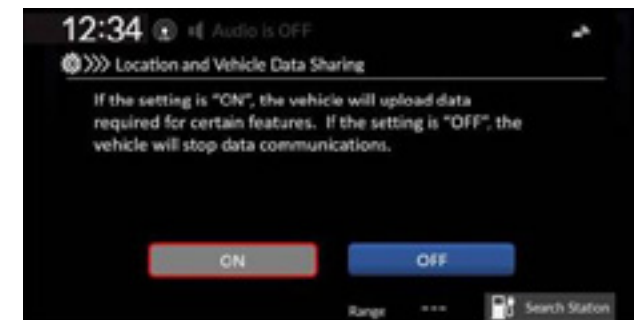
12:34 Audio is OFF

Location and Vehicle Data Sharing

If the setting is "ON", the vehicle will upload data required for certain features. If the setting is "OFF", the vehicle will stop data communications.

ON

OFF

Range ---

Search Station